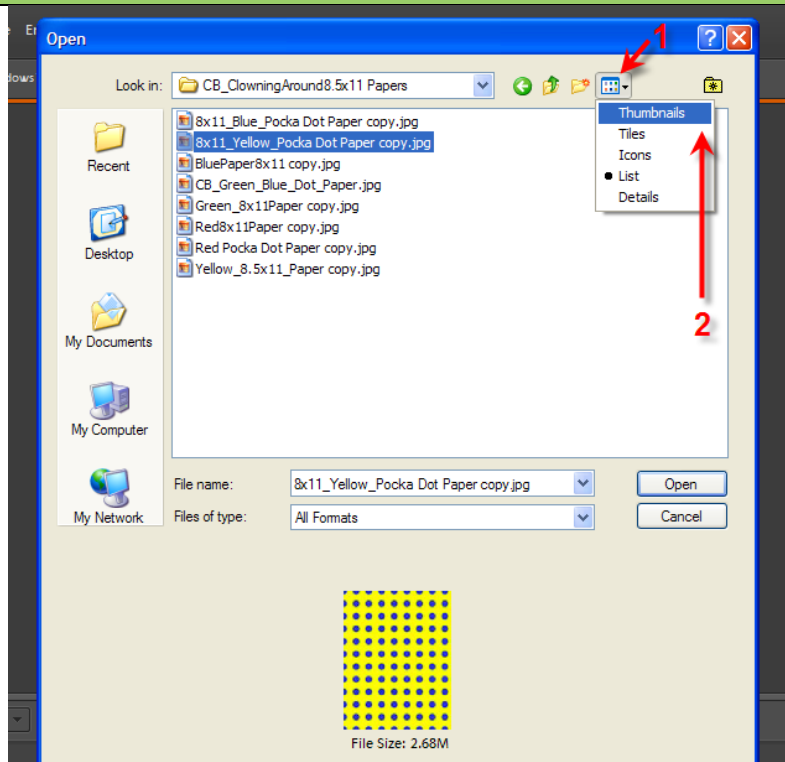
e Er
dows
Open
Look in: CB_ClowningAround8.5x11 Papers
1
Thumbnails
Tiles
Icons
List
Details
2
Recent
Desktop
My Documents
My Computer
My Network
8x11_Blue_Pocka Dot Paper copy.jpg
8x11_Yellow_Pocka Dot Paper copy.jpg
BluePaper8x11 copy.jpg
CB_Green_Blue_Dot_Paper.jpg
Green_8x11Paper copy.jpg
Red8x11Paper copy.jpg
Red Pocka Dot Paper copy.jpg
Yellow_8.5x11_Paper copy.jpg
File name: 8x11_Yellow_Pocka Dot Paper copy.jpg
Open
Files of type: All Formats
Cancel
File Size: 2.68M